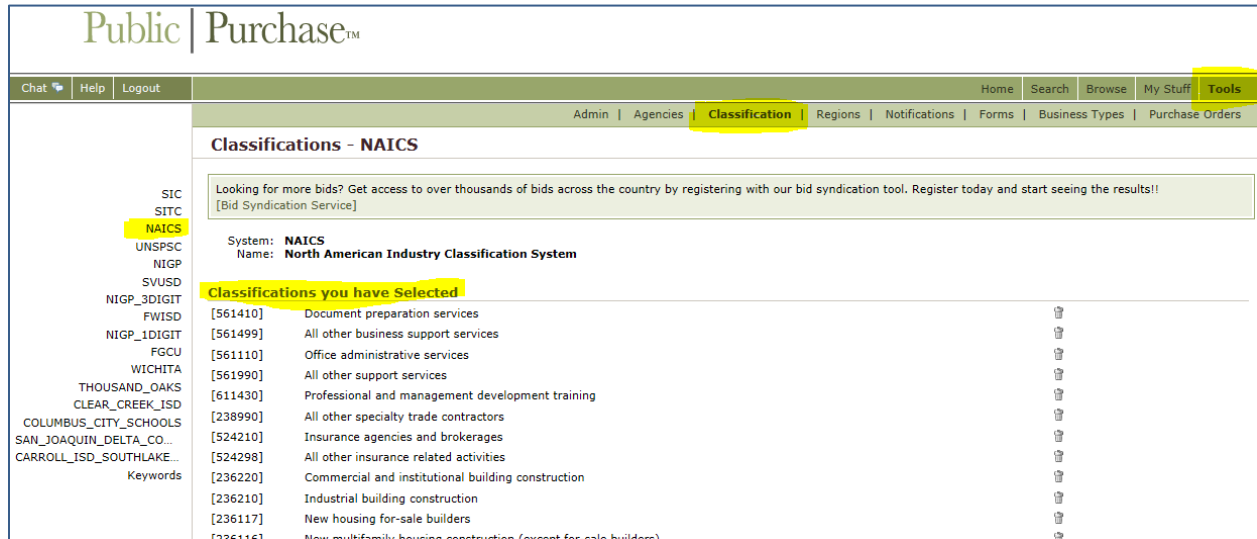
Public | Purchase™

Chat | Help | Logout

Home | Search | Browse | My Stuff | Tools

Admin | Agencies | Classification | Regions | Notifications | Forms | Business Types | Purchase Orders

Classifications - NAICS

Looking for more bids? Get access to over thousands of bids across the country by registering with our bid syndication tool. Register today and start seeing the results!!
[Bid Syndication Service]

System: NAICS
Name: North American Industry Classification System

Classifications you have Selected

SIC
SITC
NAICS
UNSPSC
NIGP
SVUSD
NIGP_3DIGIT
FWISD
NIGP_1DIGIT
FGCU
WICHITA
THOUSAND_OAKS
CLEAR_CREEK_ISD
COLUMBUS_CITY_SCHOOLS
SAN_JOAQUIN_DELTA_CO...
CARROLL_ISD_SOUTHLAKE...
Keywords

| | |
|---|---|
| [561410] | Document preparation services |
| [561499] | All other business support services |
| [561110] | Office administrative services |
| [561990] | All other support services |
| [611430] | Professional and management development training |
| [238990] | All other specialty trade contractors |
| [524210] | Insurance agencies and brokerages |
| [524298] | All other insurance related activities |
| [236220] | Commercial and institutional building construction |
| [236210] | Industrial building construction |
| [236117] | New housing for-sale builders |
| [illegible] | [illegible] |